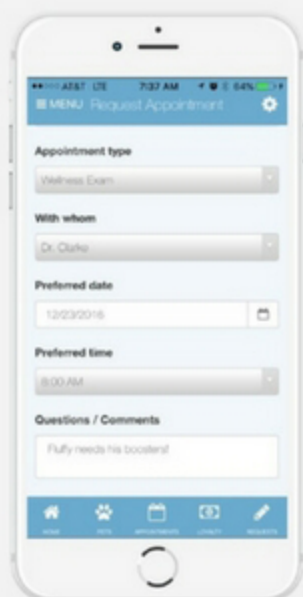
AT&T LTE 7:37 AM 64%

≡ MENU Request Appointment

Appointment type

Wellness Exam

With whom

Dr. Clarke

Preferred date

12/23/2016

Preferred time

8:00 AM

Questions / Comments

Fluffy needs his boosters!

HOME PETS APPOINTMENTS LOYALTY REQUESTS